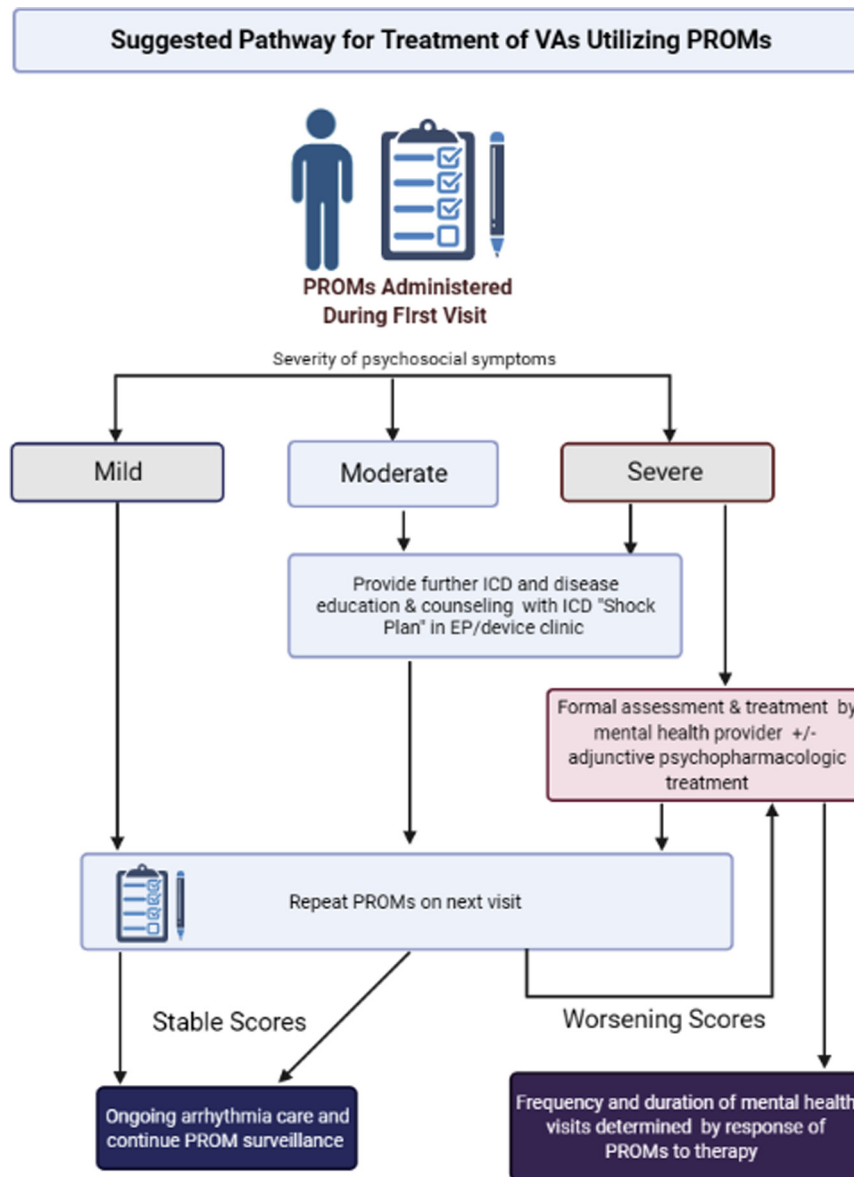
Suggested Pathway for Treatment of VAs Utilizing PROMs

PROMs Administered During First Visit

Severity of psychosocial symptoms

Mild

Moderate

Severe

Provide further ICD and disease education & counseling with ICD "Shock Plan" in EP/device clinic

Formal assessment & treatment by mental health provider +/- adjunctive psychopharmacologic treatment

Repeat PROMs on next visit

Stable Scores

Worsening Scores

Ongoing arrhythmia care and continue PROM surveillance

Frequency and duration of mental health visits determined by response of PROMs to therapy